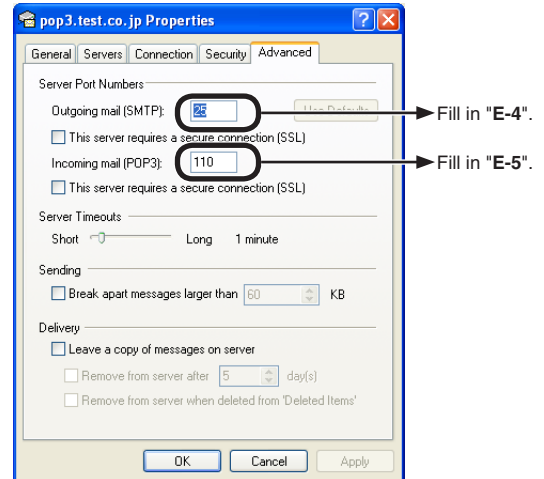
pop3.test.co.jp Properties

General | Servers | Connection | Security | Advanced

Server Port Numbers

Outgoing mail (SMTP): 25 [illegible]

This server requires a secure connection (SSL)

Incoming mail (POP3): 110

This server requires a secure connection (SSL)

Fill in "E-4".

Fill in "E-5".

Server Timeouts

Short Long 1 minute

Sending

Break apart messages larger than 60 KB

Delivery

Leave a copy of messages on server

Remove from server after 5 day(s)

Remove from server when deleted from 'Deleted Items'

OK Cancel Apply